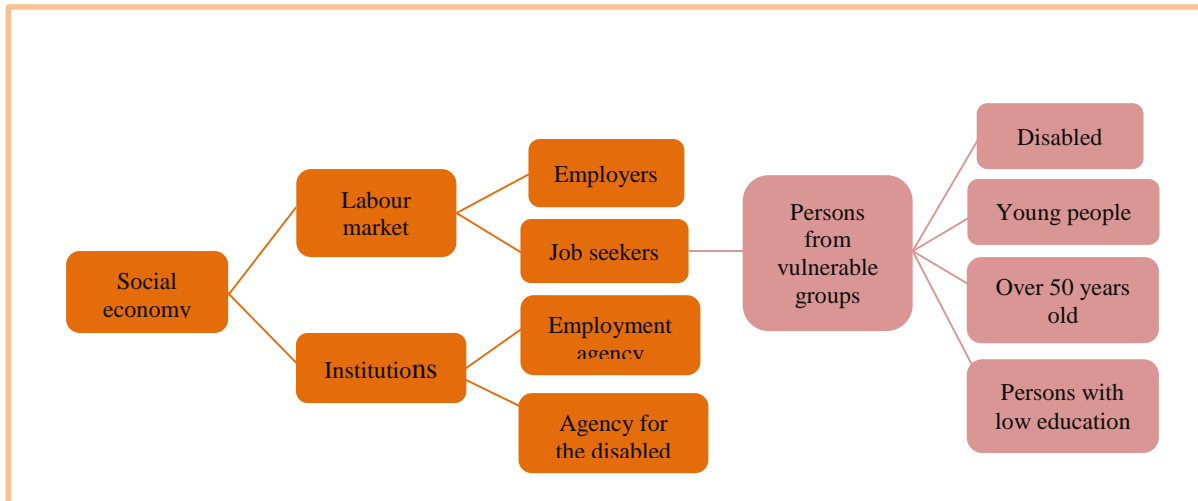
Social economy

Labour market

Employers

Job seekers

Institutions

Employment agency

Agency for the disabled

Persons from vulnerable groups

Disabled

Young people

Over 50 years old

Persons with low education